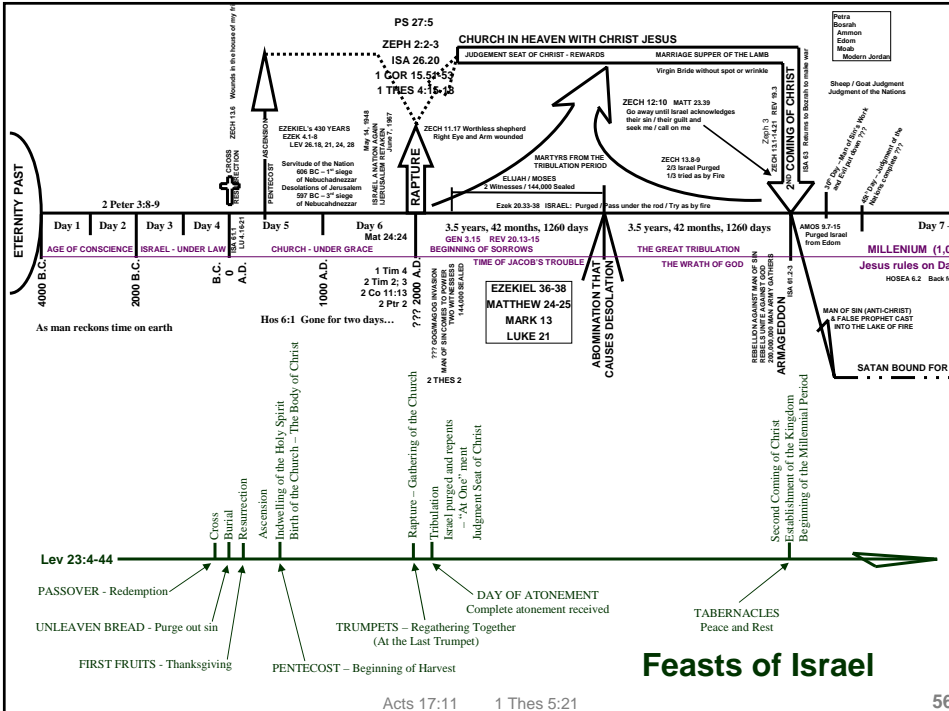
PS 27:5

ZEPH 2:2-3

ISA 26.20

1 COR 15.51-53

1 THES 4:15-18

CHURCH IN HEAVEN WITH CHRIST JESUS

JUDGEMENT SEAT OF CHRIST - REWARDS

MARRIAGE SUPPER OF THE LAMB

Virgin Bride without spot or wrinkle

Petra
Bosrah
Ammon
Edom
Moab
Modern Jordan

Sheep / Goat Judgment
Judgment of the Nations

ZECH 13.6 Wounds in the house of my fr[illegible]

CROSS
RESURRECTION

ASCENSION

PENTECOST

EZEKIEL's 430 YEARS
EZEK 4.1-8
LEV 26.18, 21, 24, 28

Servitude of the Nation
606 BC – 1st siege of Nebuchadnezzar
Desolations of Jerusalem
597 BC – 3rd siege of Nebuchadnezzar

ISRAEL A NATION AGAIN May 14, 1948
JERUSALEM RETAKEN June 7, 1967

RAPTURE

ZECH 11.17 Worthless shepherd
Right Eye and Arm wounded

ZECH 12:10 MATT 23.39
Go away until Israel acknowledges their sin / their guilt and seek me / call on me

Zeph 3
ZECH 13.1-14.21 REV 19.3

2ND COMING OF CHRIST

ISA 63 Returns to Bozrah to make war

MARTYRS FROM THE TRIBULATION PERIOD

ELIJAH / MOSES
2 Witnesses / 144,000 Sealed

ZECH 13.8-9
2/3 Israel Purged
1/3 tried as by Fire

3rd Day – Man of Sin Work and Evil put down ???

4th 1st Day – Judgment of the Nations complete ???

ETERNITY PAST

2 Peter 3:8-9

Day 1

Day 2

Day 3

Day 4

ISA 61.1
LU 4.16-21

Day 5

Day 6
Mat 24:24

Ezek 20.33-38 ISRAEL: Purged / Pass under the rod / Try as by fire

3.5 years, 42 months, 1260 days

3.5 years, 42 months, 1260 days

AMOS 9.7-15
Purged Israel from Edom

Day 7

AGE OF CONSCIENCE

ISRAEL - UNDER LAW

CHURCH - UNDER GRACE

GEN 3.15 REV 20.13-15
BEGINNING OF SORROWS

THE GREAT TRIBULATION

MILLENIUM (1,0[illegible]

TIME OF JACOB'S TROUBLE

THE WRATH OF GOD

Jesus rules on Da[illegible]

HOSEA 6.2 Back M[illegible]

4000 B.C.

2000 B.C.

B.C. 0 A.D.

1000 A.D.

1 Tim 4
2 Tim 2; 3
2 Co 11:13
2 Ptr 2

??? 2000 A.D

??? GOG/MAGOG INVASION
MAN OF SIN COMES TO POWER
TWO WITNESSES
144,000 SEALED

EZEKIEL 36-38
MATTHEW 24-25
MARK 13
LUKE 21

ABOMINATION THAT CAUSES DESOLATION

REBELLION AGAINST MAN OF SIN
REBELS UNITE AGAINST GOD
200,000,000 MAN ARMY GATHERS

ARMAGEDDON

ISA 61.2-3

MAN OF SIN (ANTI-CHRIST) & FALSE PROPHET CAST INTO THE LAKE OF FIRE

SATAN BOUND FOR

As man reckons time on earth

Hos 6:1 Gone for two days…

2 THES 2

Cross
Burial
Resurrection
Ascension
Indwelling of the Holy Spirit
Birth of the Church – The Body of Christ

Rapture – Gathering of the Church

Tribulation
Israel purged and repents
– "At One" ment
Judgment Seat of Christ

Second Coming of Christ
Establishment of the Kingdom
Beginning of the Millennial Period

Lev 23:4-44

PASSOVER - Redemption

UNLEAVEN BREAD - Purge out sin

FIRST FRUITS - Thanksgiving

PENTECOST – Beginning of Harvest

TRUMPETS – Regathering Together
(At the Last Trumpet)

DAY OF ATONEMENT
Complete atonement received

TABERNACLES
Peace and Rest

Feasts of Israel

Acts 17:11 1 Thes 5:21

56